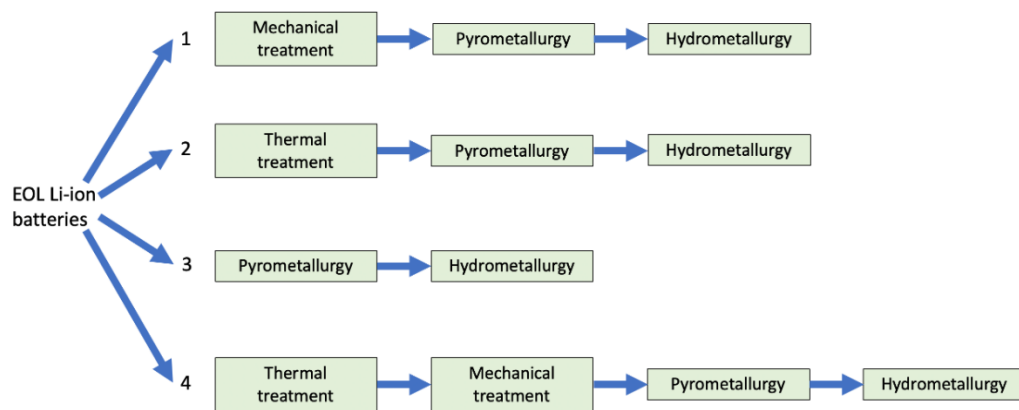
EOL Li-ion batteries

1 Mechanical treatment → Pyrometallurgy → Hydrometallurgy

2 Thermal treatment → Pyrometallurgy → Hydrometallurgy

3 Pyrometallurgy → Hydrometallurgy

4 Thermal treatment → Mechanical treatment → Pyrometallurgy → Hydrometallurgy